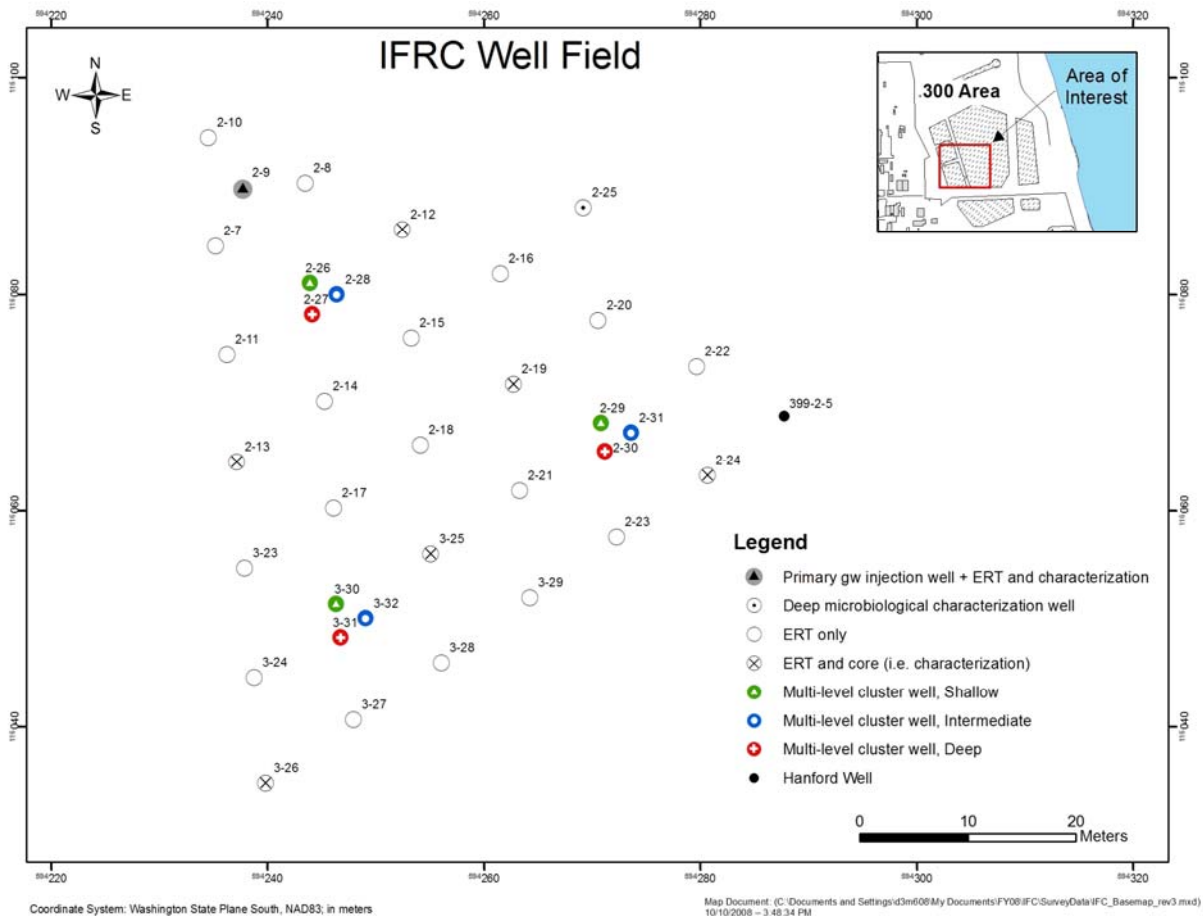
594220 594240 594260 594280 594300 594320

IFRC Well Field

N
W E
S

116100 116080 116060 116040

300 Area
Area of Interest

2-10
2-9
2-8
2-25
2-12
2-7
2-16
2-26
2-28
2-27
2-20
2-15
2-11
2-22
2-19
399-2-5
2-14
2-29
2-31
2-18
2-30
2-13
2-24
2-21
2-17
2-23
3-23
3-25
3-29
3-30
3-32
3-31
3-28
3-24
3-27
3-26

Legend
Primary gw injection well + ERT and characterization
Deep microbiological characterization well
ERT only
ERT and core (i.e. characterization)
Multi-level cluster well, Shallow
Multi-level cluster well, Intermediate
Multi-level cluster well, Deep
Hanford Well

0 10 20
Meters

594220 594240 594260 594280 594300 594320

Coordinate System: Washington State Plane South, NAD83; in meters

Map Document: (C:\Documents and Settings\d3m608\My Documents\FY08\IFC\SurveyData\IFC_Basemap_rev3.mxd)
10/10/2008 -- 3:48:34 PM